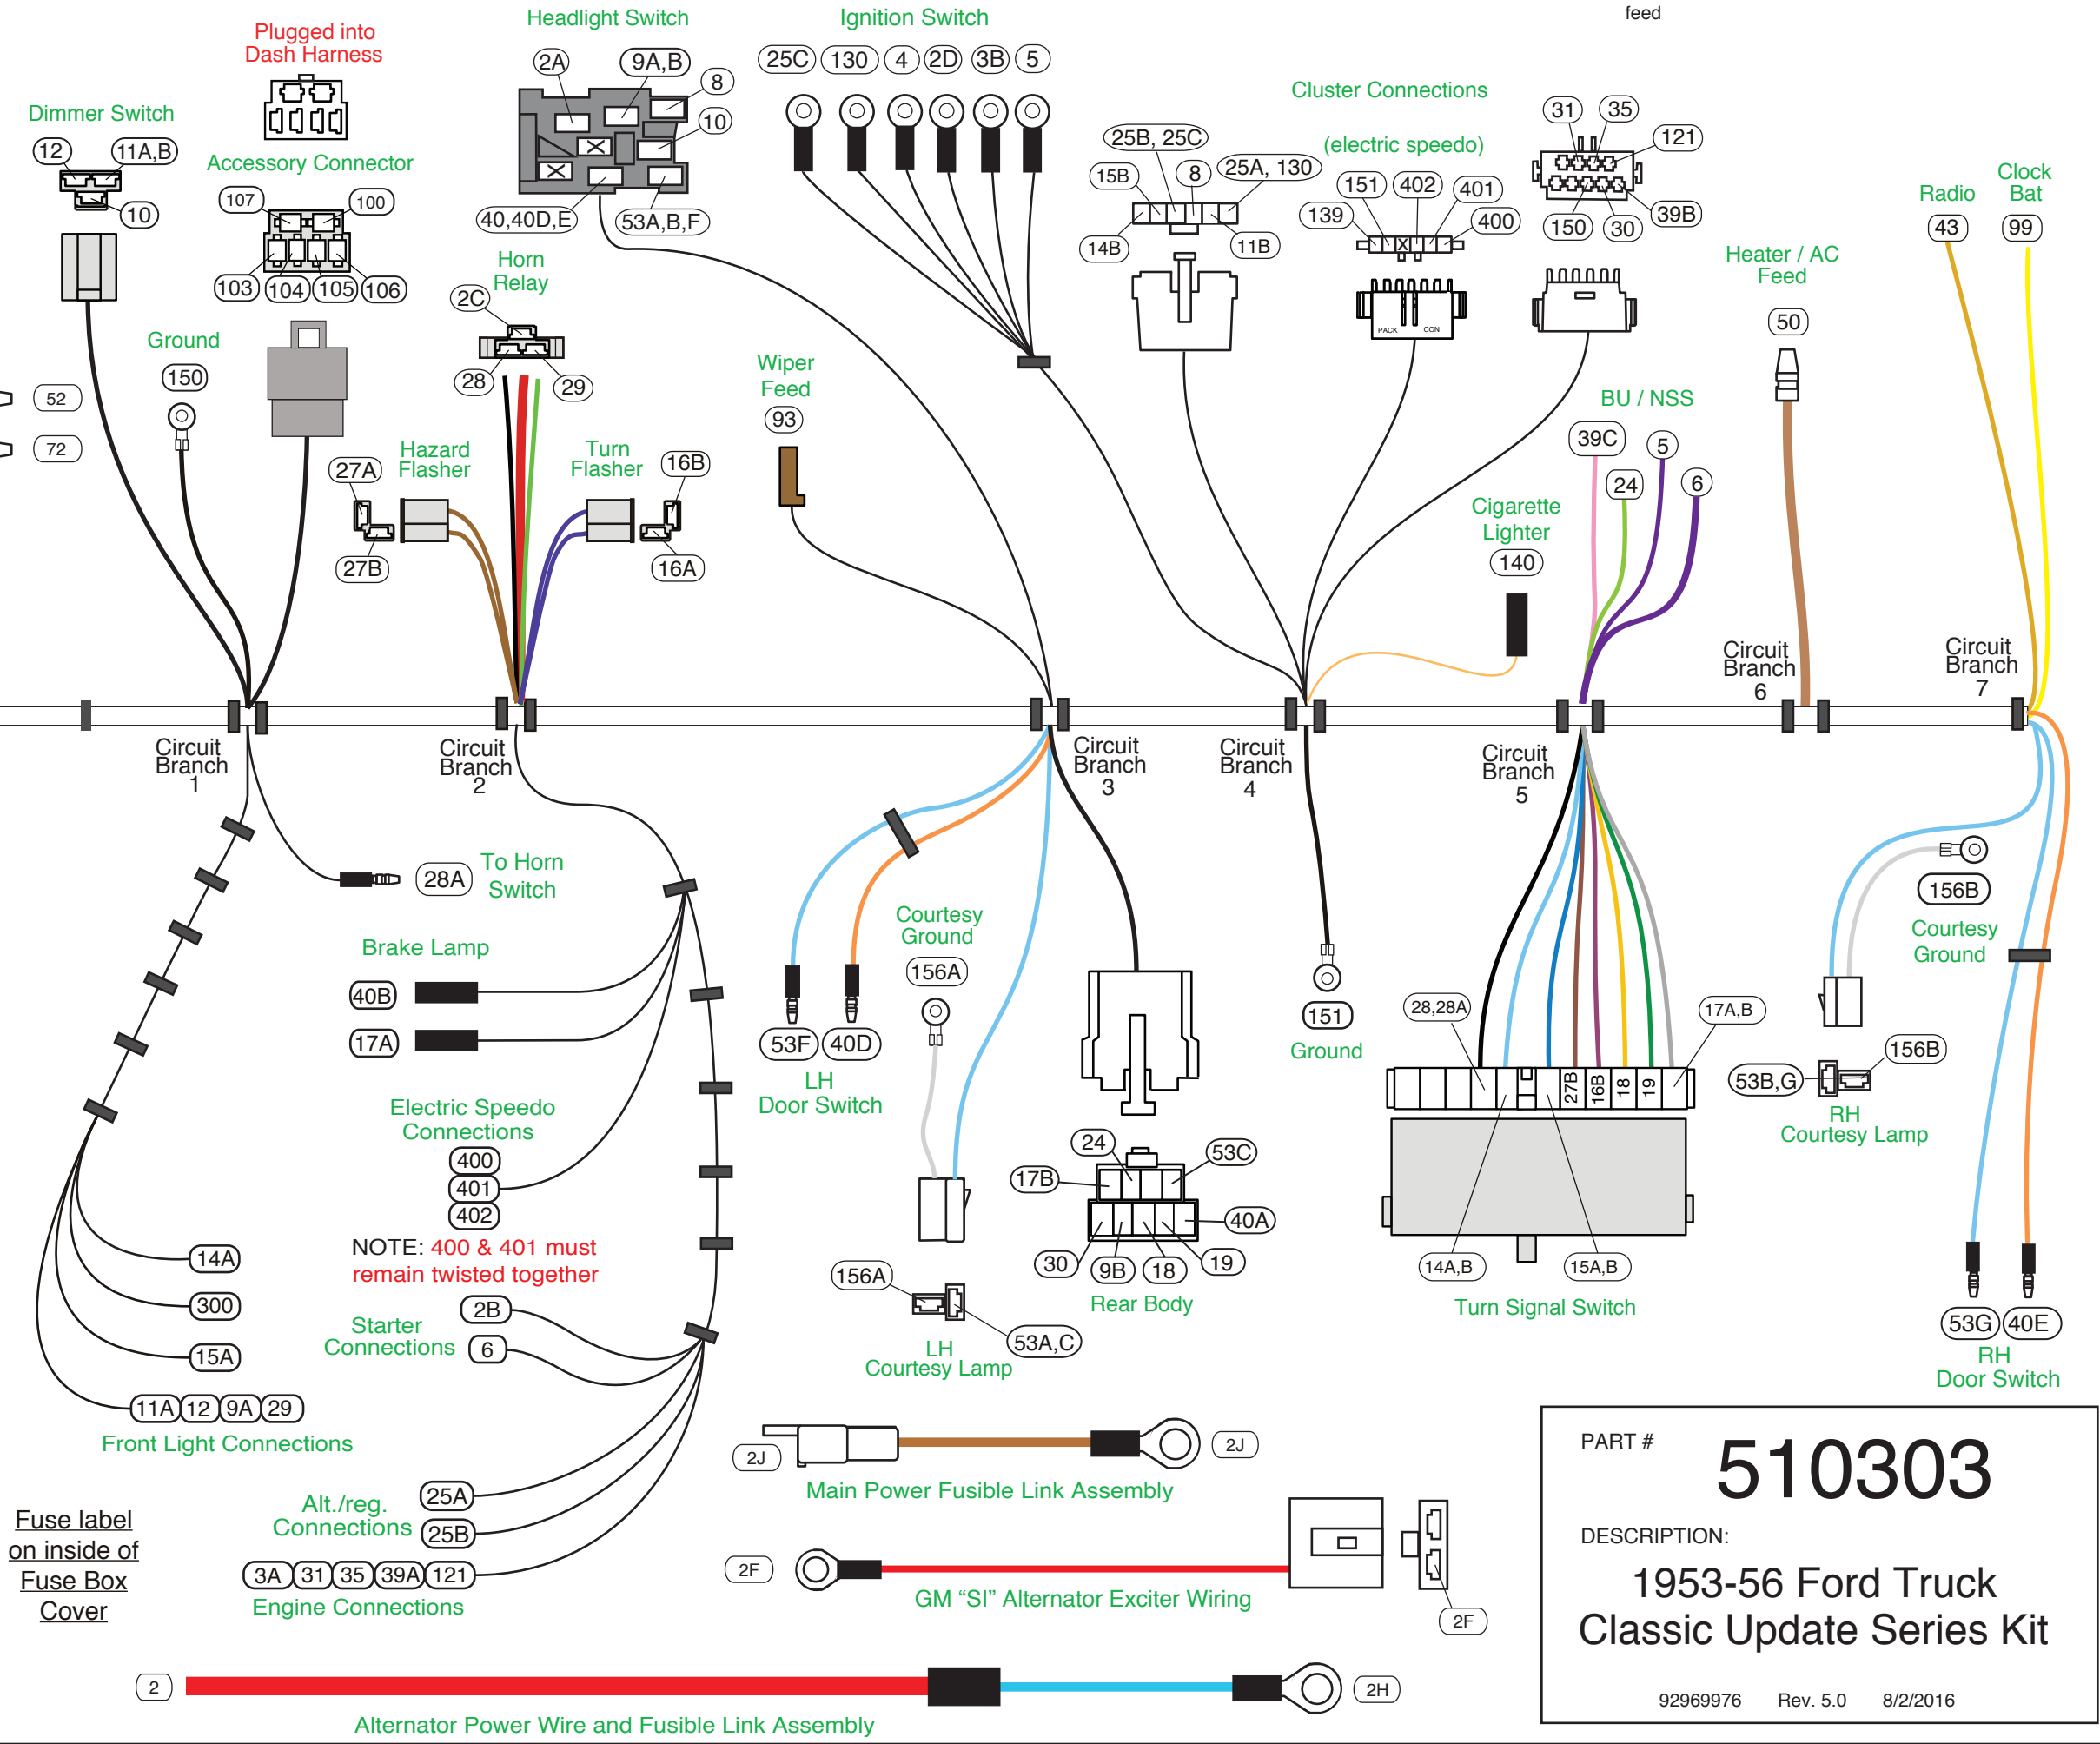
feed

Plugged into Dash Harness

Headlight Switch
2A 9A,B 8 10
40,40D,E 53A,B,F

Ignition Switch
25C 130 4 2D 3B 5

Cluster Connections
(electric speedo)
25B, 25C 8 25A, 130
15B 14B 11B
151 402 401 139 400
31 35 121 150 30 39B

Dimmer Switch
12 11A,B 10

Accessory Connector
107 100 103 104 105 106

Ground
150

52
72

Horn Relay
2C 28 29

Hazard Flasher
27A 27B

Turn Flasher
16B 16A

Wiper Feed
93

Cigarette Lighter
140

BU / NSS
39C 5 24 6

Heater / AC Feed
50

Radio
43

Clock Bat
99

Circuit Branch 1
Circuit Branch 2
Circuit Branch 3
Circuit Branch 4
Circuit Branch 5
Circuit Branch 6
Circuit Branch 7

28A To Horn Switch

Brake Lamp
40B
17A

Electric Speedo Connections
400
401
402

NOTE: 400 & 401 must remain twisted together

Starter Connections
2B
6

14A
300
15A
11A 12 9A 29
Front Light Connections

Fuse label on inside of Fuse Box Cover

Alt./reg. Connections
25A
25B
3A 31 35 39A 121
Engine Connections

53F 40D
LH Door Switch

Courtesy Ground
156A

156A 53A,C
LH Courtesy Lamp

24 53C 17B 40A 30 9B 18 19
Rear Body

151
Ground

28,28A 17A,B 27B 16B 18 19
14A,B 15A,B
Turn Signal Switch

156B
Courtesy Ground
156B 53B,G
RH Courtesy Lamp

53G 40E
RH Door Switch

2J 2J
Main Power Fusible Link Assembly

2F 2F
GM “SI” Alternator Exciter Wiring

2 2H
Alternator Power Wire and Fusible Link Assembly

PART # 510303
DESCRIPTION:
1953-56 Ford Truck Classic Update Series Kit
92969976 Rev. 5.0 8/2/2016